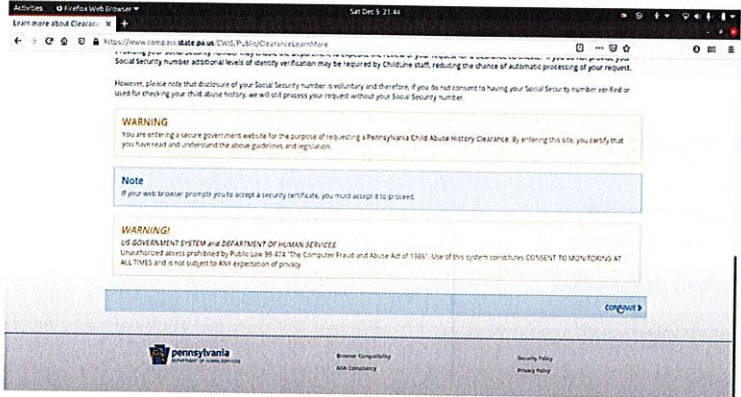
Activities Firefox Web Browser

Sat Dec 5 21:44

Learn more about Clearanc ×

https://www.compass.state.pa.us/CWIS/Public/ClearanceLearnMore

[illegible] Social Security number additional levels of identity verification may be required by Childline staff, reducing the chance of automatic processing of your request.

However, please note that disclosure of your Social Security number is voluntary and therefore, if you do not consent to having your Social Security number verified or used for checking your child abuse history, we will still process your request without your Social Security number.

WARNING
You are entering a secure government website for the purpose of requesting a Pennsylvania Child Abuse History Clearance. By entering this site, you certify that you have read and understand the above guidelines and legislation.

Note
If your web browser prompts you to accept a security certificate, you must accept it to proceed.

WARNING!
US GOVERNMENT SYSTEM and DEPARTMENT OF HUMAN SERVICES.
Unauthorized access prohibited by Public Law 99-474 "The Computer Fraud and Abuse Act of 1986". Use of this system constitutes CONSENT TO MONITORING AT ALL TIMES and is not subject to ANY expectation of privacy.

CONTINUE

pennsylvania
DEPARTMENT OF HUMAN SERVICES

Browser Compatibility
ADA Compliancy

Security Policy
Privacy Policy